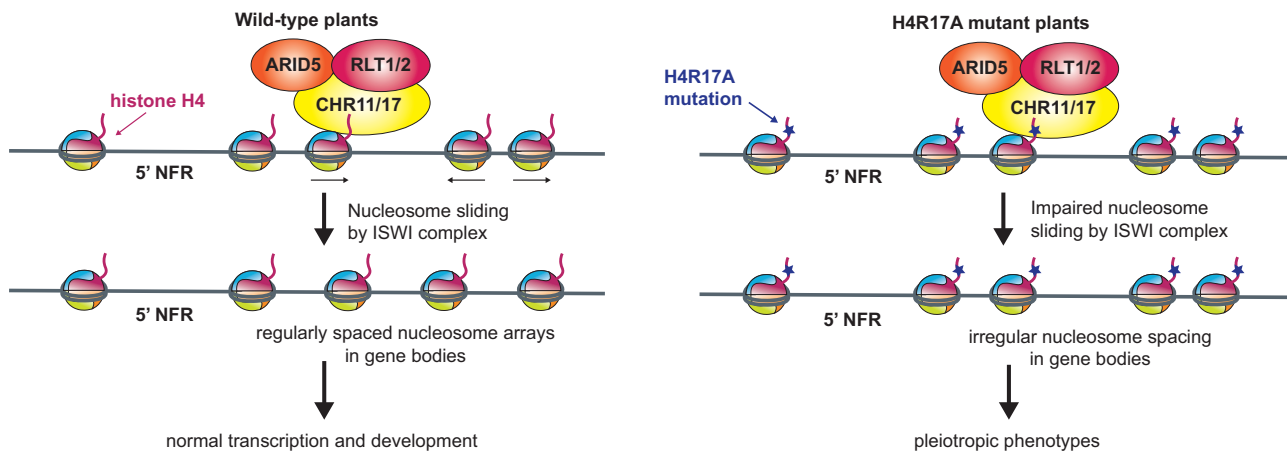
Wild-type plants

ARID5
RLT1/2
CHR11/17

histone H4

5' NFR

Nucleosome sliding by ISWI complex

5' NFR

regularly spaced nucleosome arrays in gene bodies

normal transcription and development

H4R17A mutant plants

ARID5
RLT1/2
CHR11/17

H4R17A mutation

5' NFR

Impaired nucleosome sliding by ISWI complex

5' NFR

irregular nucleosome spacing in gene bodies

pleiotropic phenotypes